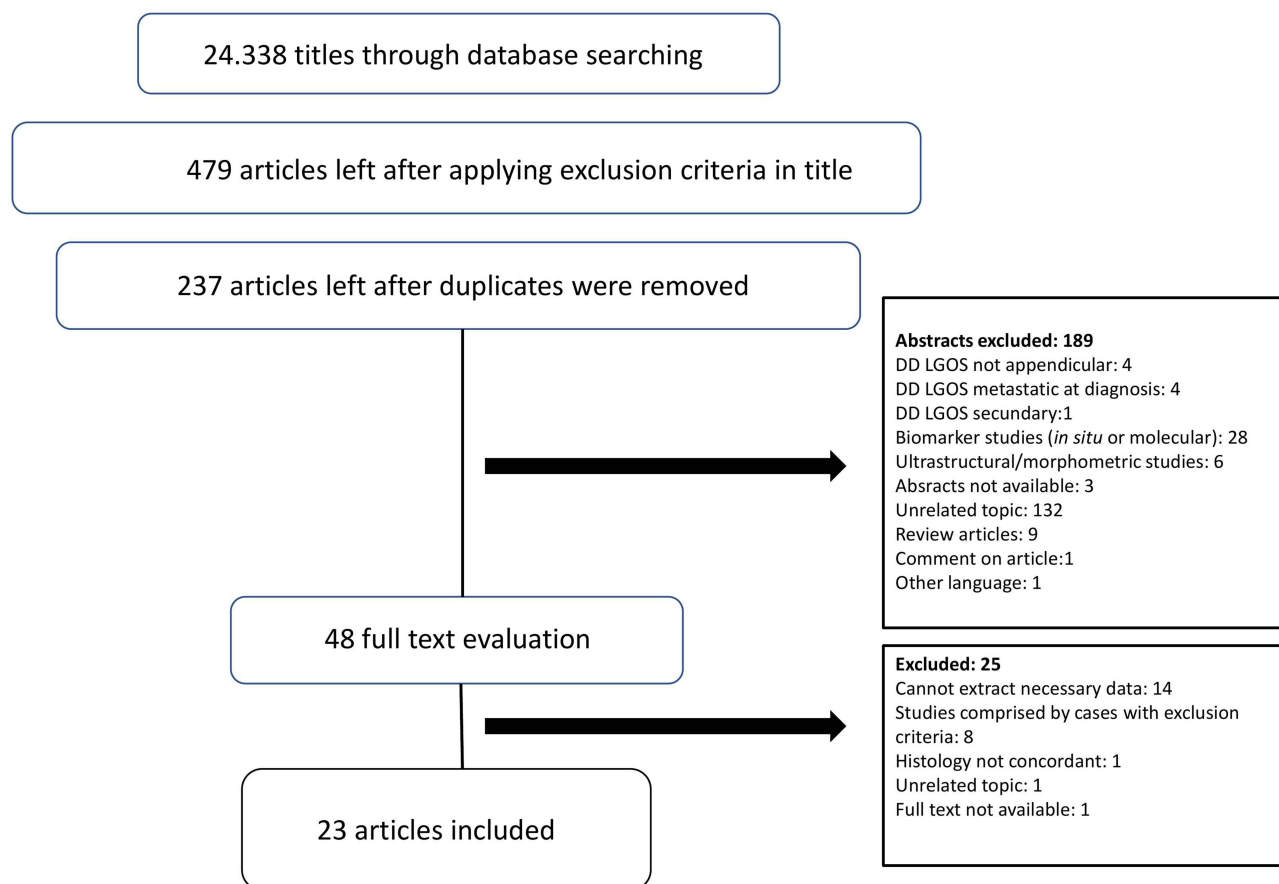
24.338 titles through database searching

479 articles left after applying exclusion criteria in title

237 articles left after duplicates were removed

**Abstracts excluded: 189**
DD LGOS not appendicular: 4
DD LGOS metastatic at diagnosis: 4
DD LGOS secundary:1
Biomarker studies (*in situ* or molecular): 28
Ultrastructural/morphometric studies: 6
Absracts not available: 3
Unrelated topic: 132
Review articles: 9
Comment on article:1
Other language: 1

48 full text evaluation

**Excluded: 25**
Cannot extract necessary data: 14
Studies comprised by cases with exclusion criteria: 8
Histology not concordant: 1
Unrelated topic: 1
Full text not available: 1

23 articles included